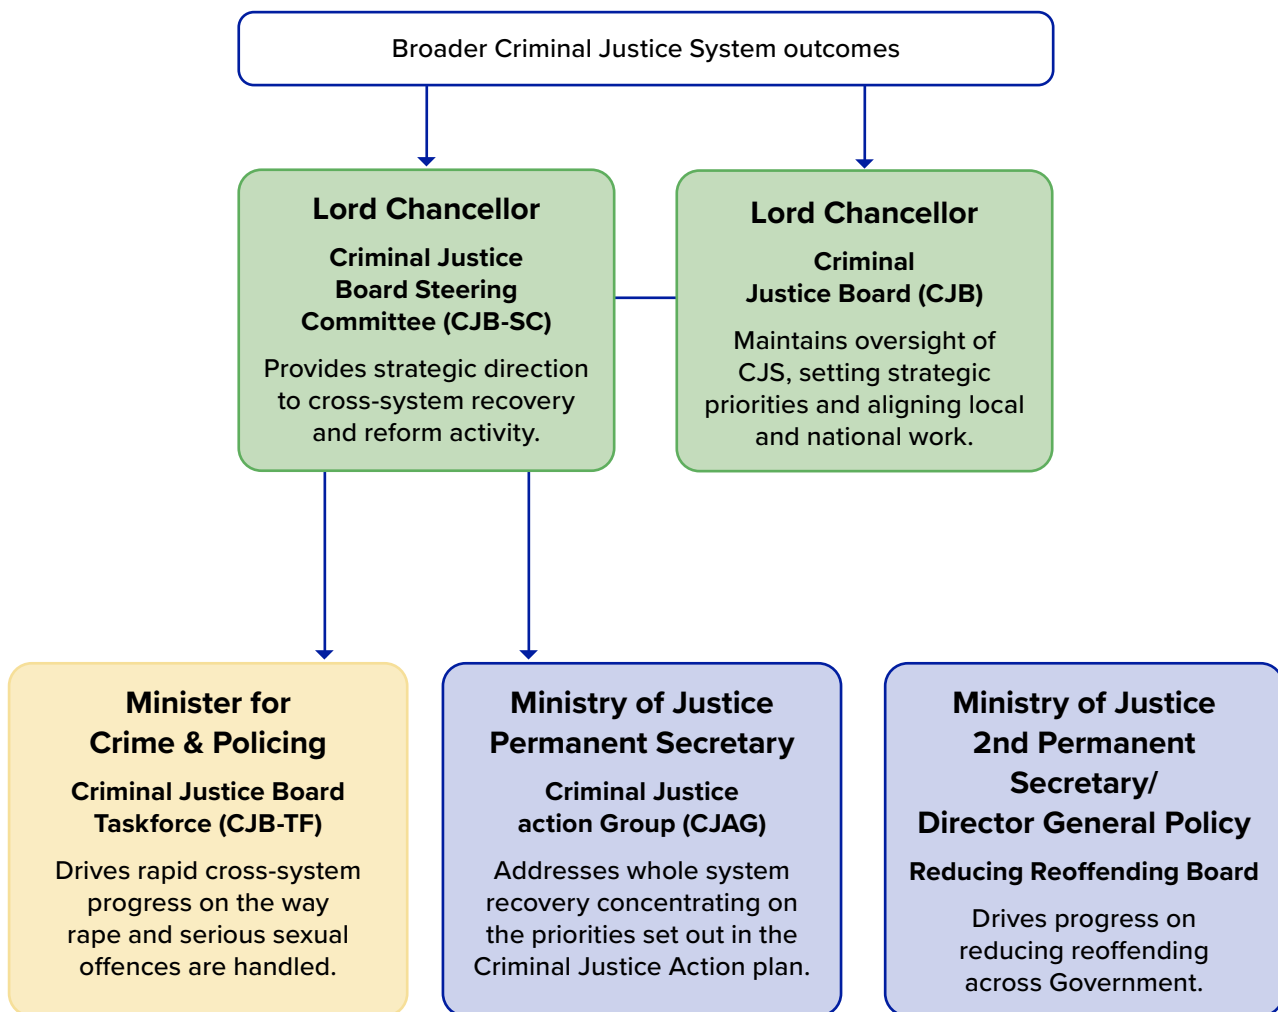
Broader Criminal Justice System outcomes

Lord Chancellor

Criminal Justice Board Steering Committee (CJB-SC)

Provides strategic direction to cross-system recovery and reform activity.

Lord Chancellor

Criminal Justice Board (CJB)

Maintains oversight of CJS, setting strategic priorities and aligning local and national work.

Minister for Crime & Policing

Criminal Justice Board Taskforce (CJB-TF)

Drives rapid cross-system progress on the way rape and serious sexual offences are handled.

Ministry of Justice Permanent Secretary

Criminal Justice action Group (CJAG)

Addresses whole system recovery concentrating on the priorities set out in the Criminal Justice Action plan.

Ministry of Justice 2nd Permanent Secretary/ Director General Policy

Reducing Reoffending Board

Drives progress on reducing reoffending across Government.